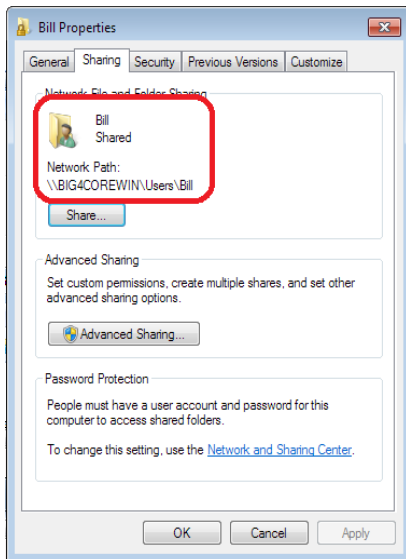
Bill Properties

General | Sharing | Security | Previous Versions | Customize

Network File and Folder Sharing

Bill
Shared

Network Path:
\\BIG4COREWIN\Users\Bill

Share...

Advanced Sharing

Set custom permissions, create multiple shares, and set other advanced sharing options.

Advanced Sharing...

Password Protection

People must have a user account and password for this computer to access shared folders.

To change this setting, use the Network and Sharing Center.

OK | Cancel | Apply